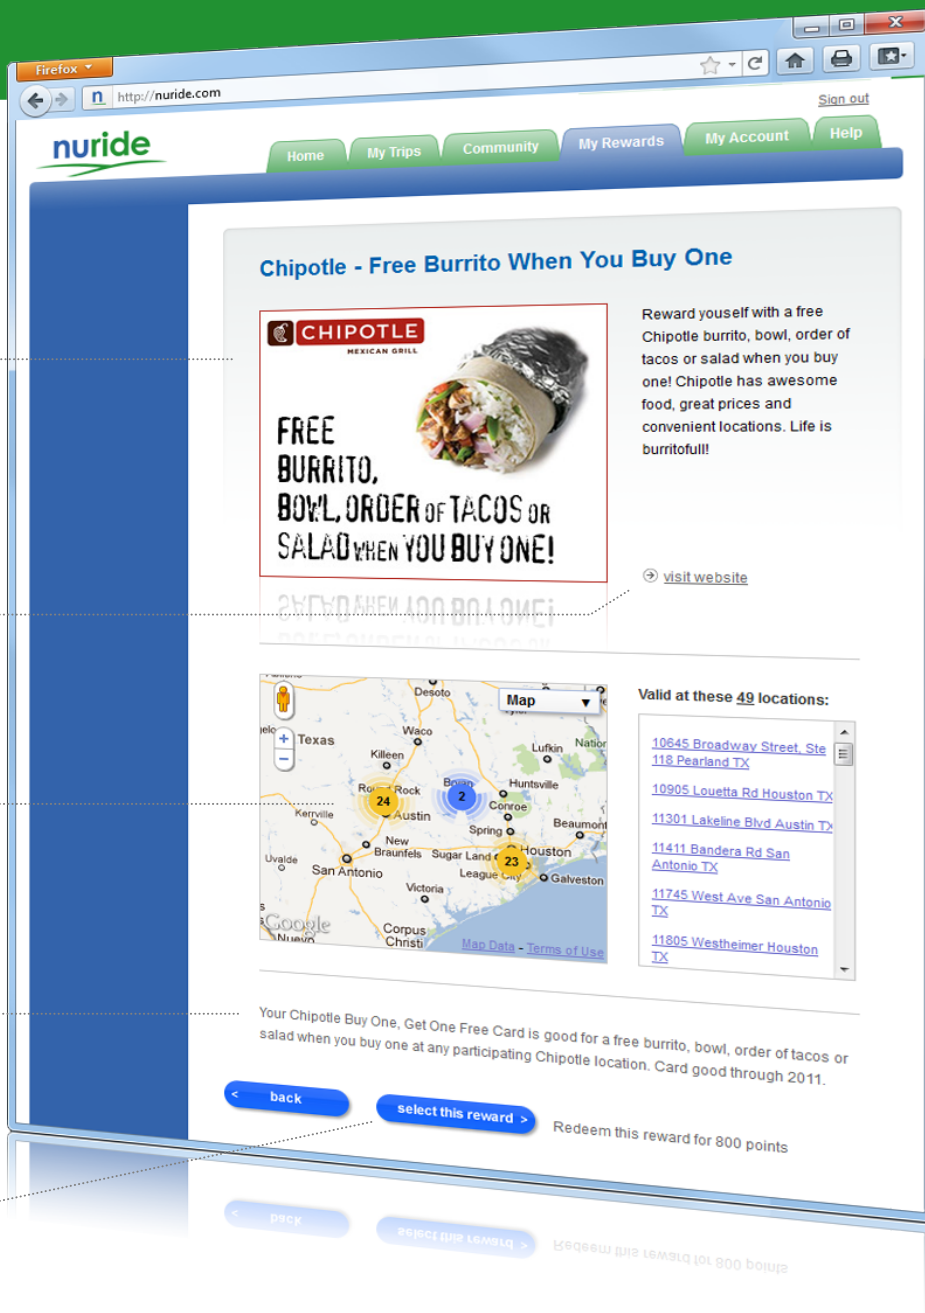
Firefox

http://nuride.com

Sign out

nuride

Home My Trips Community My Rewards My Account Help

Chipotle - Free Burrito When You Buy One

CHIPOTLE MEXICAN GRILL

FREE BURRITO, BOWL, ORDER OF TACOS OR SALAD WHEN YOU BUY ONE!

Reward youself with a free Chipotle burrito, bowl, order of tacos or salad when you buy one! Chipotle has awesome food, great prices and convenient locations. Life is burritofull!

visit website

Map

Desoto, Texas, Waco, Killeen, Lufkin, Round Rock, Austin, Bryan, Huntsville, Conroe, Kerrville, Spring, Beaumont, New Braunfels, Sugar Land, Houston, Uvalde, San Antonio, League City, Galveston, Victoria, Corpus Christi

24 2 23

Google

Map Data - Terms of Use

Valid at these 49 locations:

10645 Broadway Street, Ste 118 Pearland TX

10905 Louetta Rd Houston TX

11301 Lakeline Blvd Austin TX

11411 Bandera Rd San Antonio TX

11745 West Ave San Antonio TX

11805 Westheimer Houston TX

Your Chipotle Buy One, Get One Free Card is good for a free burrito, bowl, order of tacos or salad when you buy one at any participating Chipotle location. Card good through 2011.

back

select this reward

Redeem this reward for 800 points